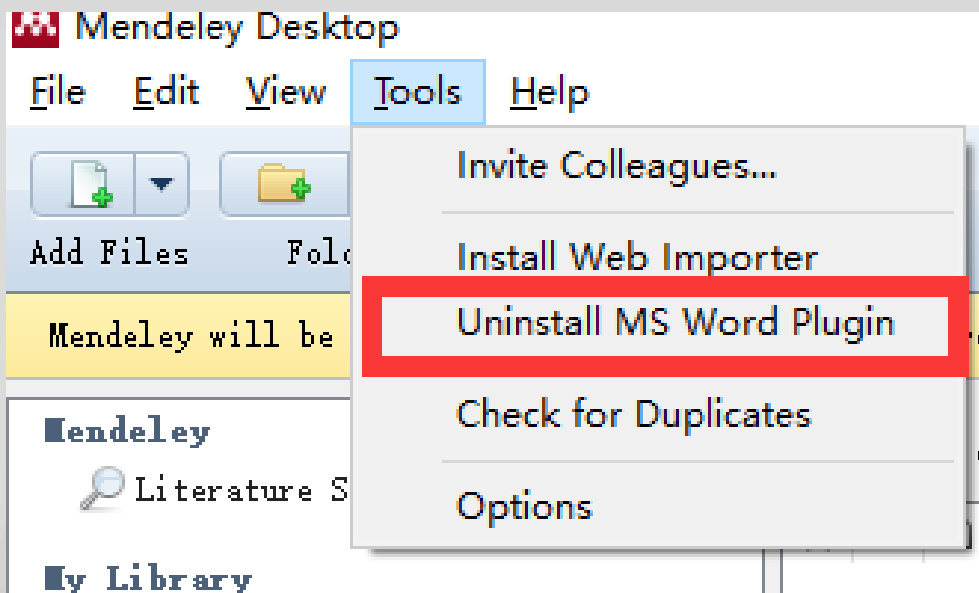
Mendeley Desktop

File Edit View Tools Help

Add Files

Fold

Mendeley will be

Mendeley

Literature S

My Library

Invite Colleagues...

Install Web Importer

Uninstall MS Word Plugin

Check for Duplicates

Options